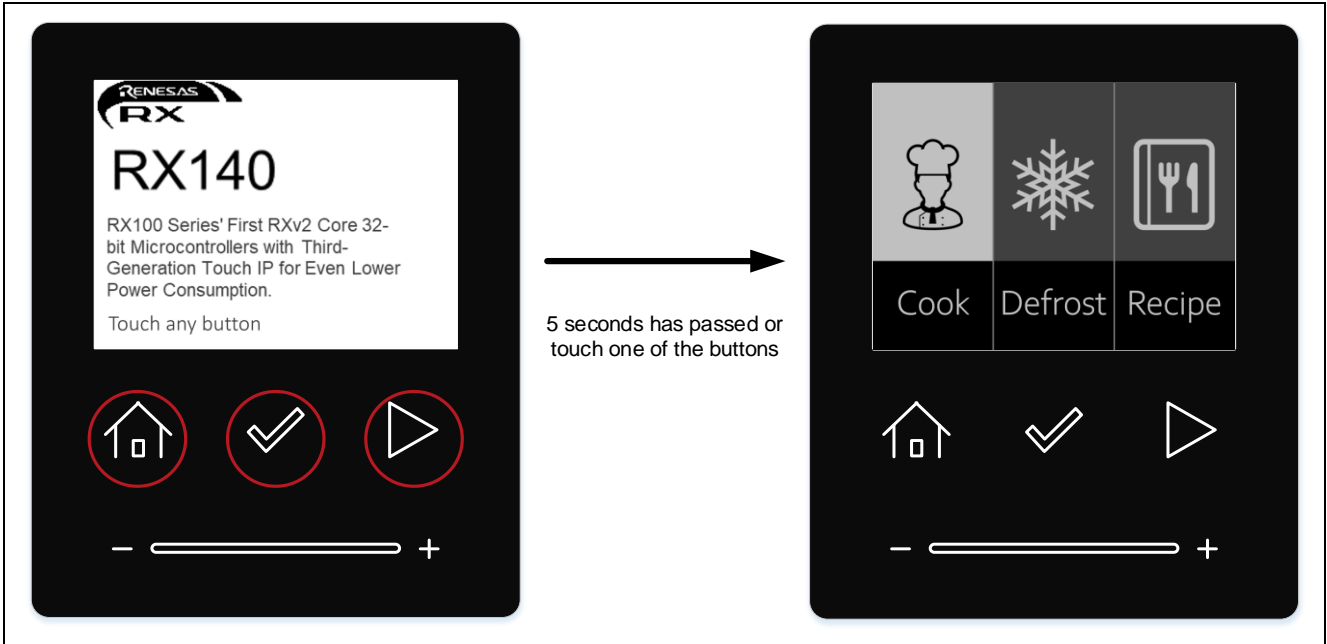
RENESAS
RX

RX140

RX100 Series' First RXv2 Core 32-bit Microcontrollers with Third-Generation Touch IP for Even Lower Power Consumption.

Touch any button

−
+

5 seconds has passed or touch one of the buttons

Cook
Defrost
Recipe

−
+